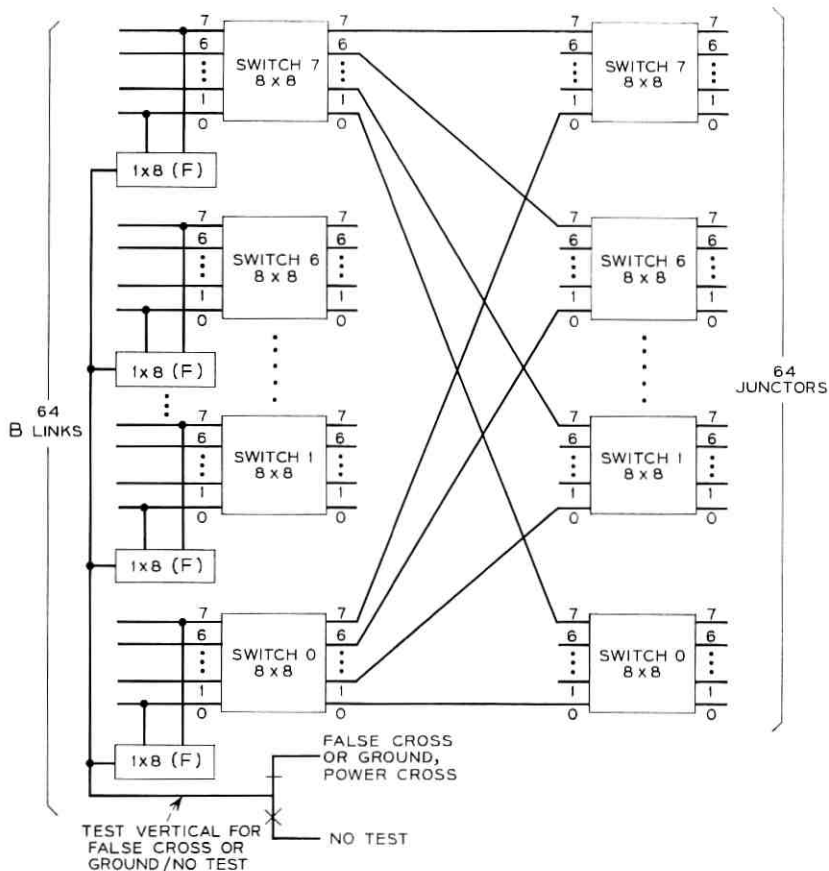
64
B LINKS

7
6
⋮
1
0
SWITCH 7
8 x 8
7
6
⋮
1
0

1x8 (F)

7
6
⋮
1
0
SWITCH 6
8 x 8
7
6
⋮
1
0

1x8 (F)

7
6
⋮
1
0
SWITCH 1
8 x 8
7
6
⋮
1
0

1x8 (F)

7
6
⋮
1
0
SWITCH 0
8 x 8
7
6
⋮
1
0

1x8 (F)

7
6
⋮
1
0
SWITCH 7
8 x 8
7
6
⋮
1
0

7
6
⋮
1
0
SWITCH 6
8 x 8
7
6
⋮
1
0

7
6
⋮
1
0
SWITCH 1
8 x 8
7
6
⋮
1
0

7
6
⋮
1
0
SWITCH 0
8 x 8
7
6
⋮
1
0

64
JUNCTORS

FALSE CROSS
OR GROUND,
POWER CROSS

NO TEST

TEST VERTICAL FOR
FALSE CROSS OR
GROUND / NO TEST